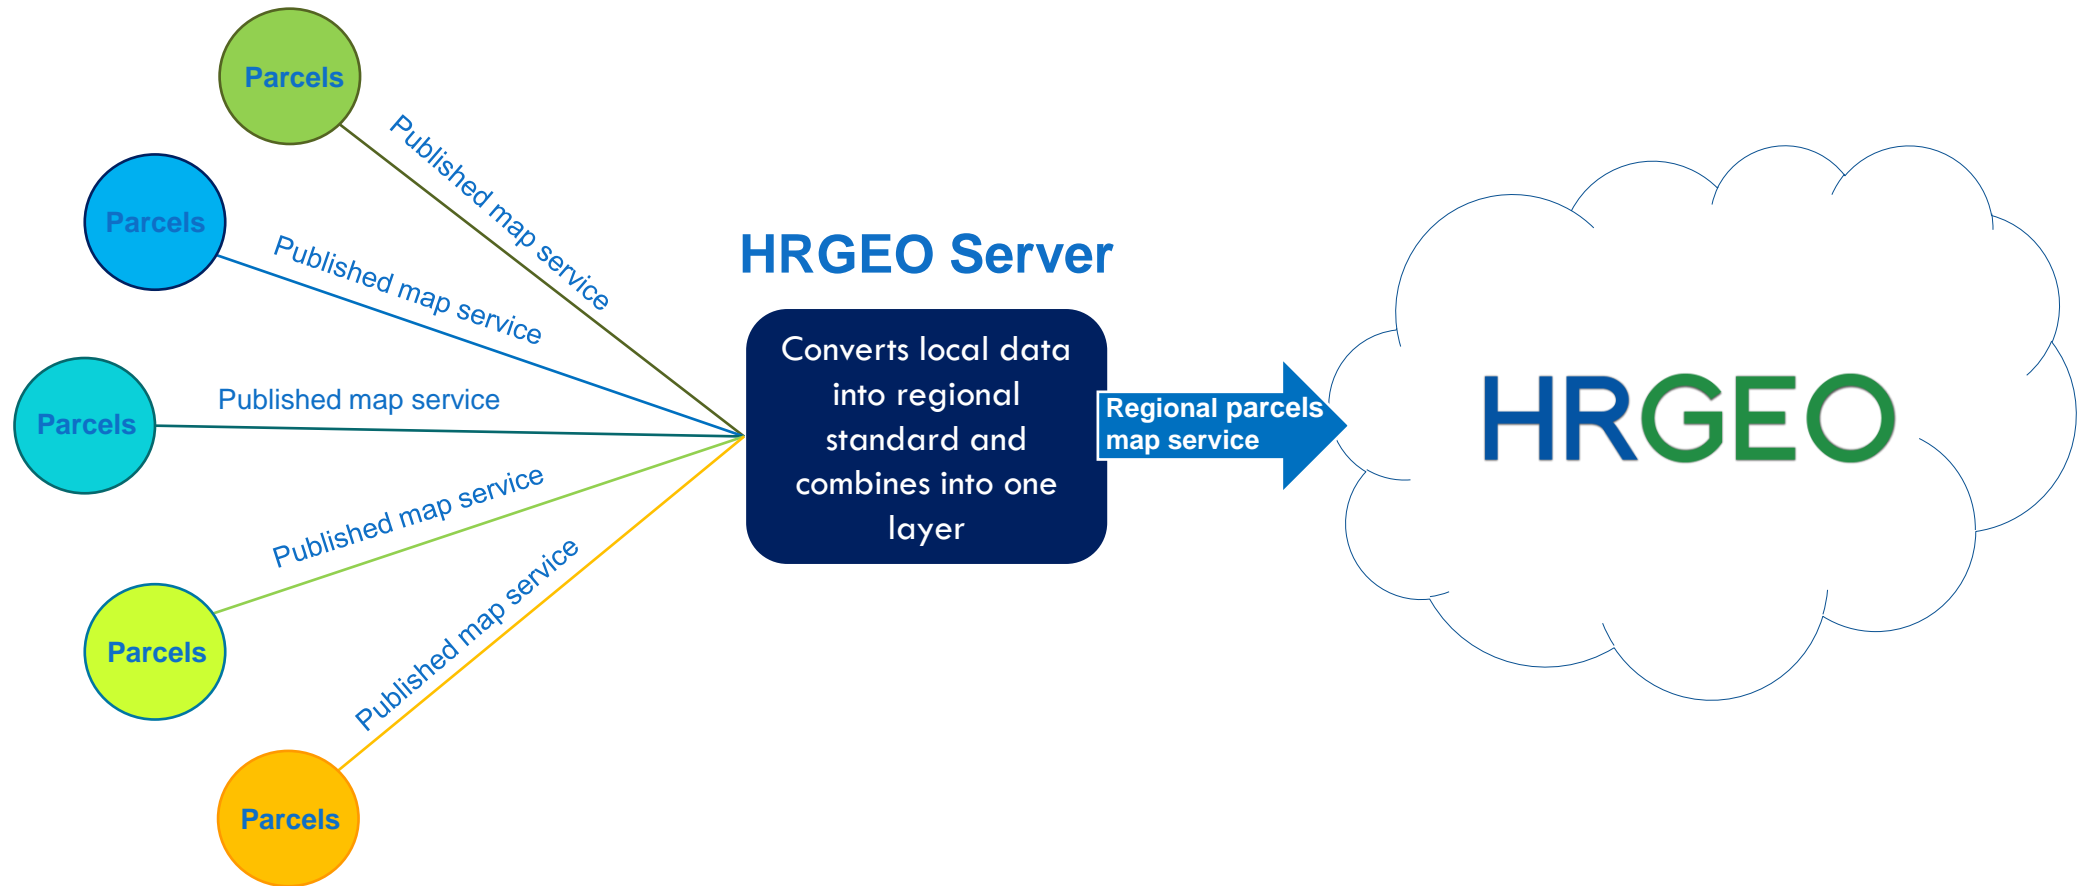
Parcels

Published map service

Parcels

Published map service

Parcels

Published map service

Published map service

Parcels

Published map service

Parcels

HRGEO Server

Converts local data into regional standard and combines into one layer

Regional parcels map service

HRGEO